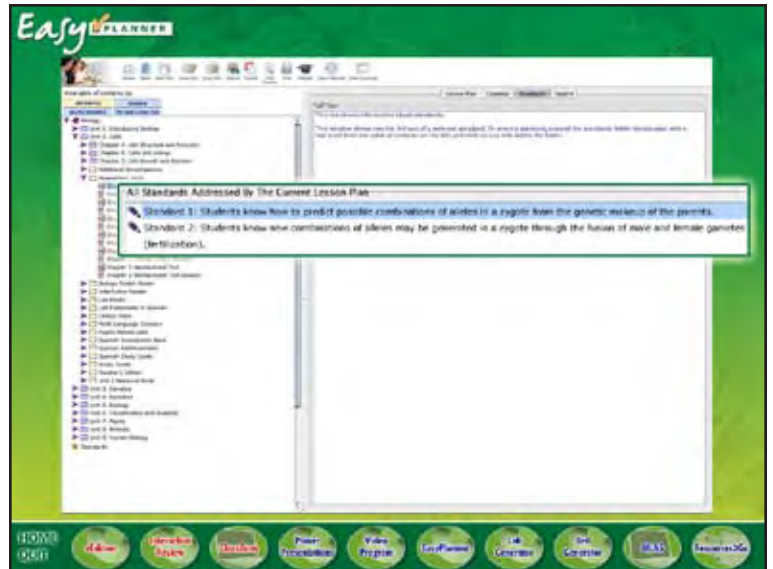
Easy PLANNER

All Standards Addressed By The Current Lesson Plan

Standard 1: Students know how to predict possible combinations of alleles in a zygote from the genetic makeup of the parents.

Standard 2: Students know new combinations of alleles may be generated in a zygote through the fusion of male and female gametes (fertilization).

Lesson Plan

Standards

HOME

QUIT

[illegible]

Interactive Review

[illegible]

Power Presentations

Video Program

EasyPlanner

Lab Generator

Test Generator

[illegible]

Resources Pro